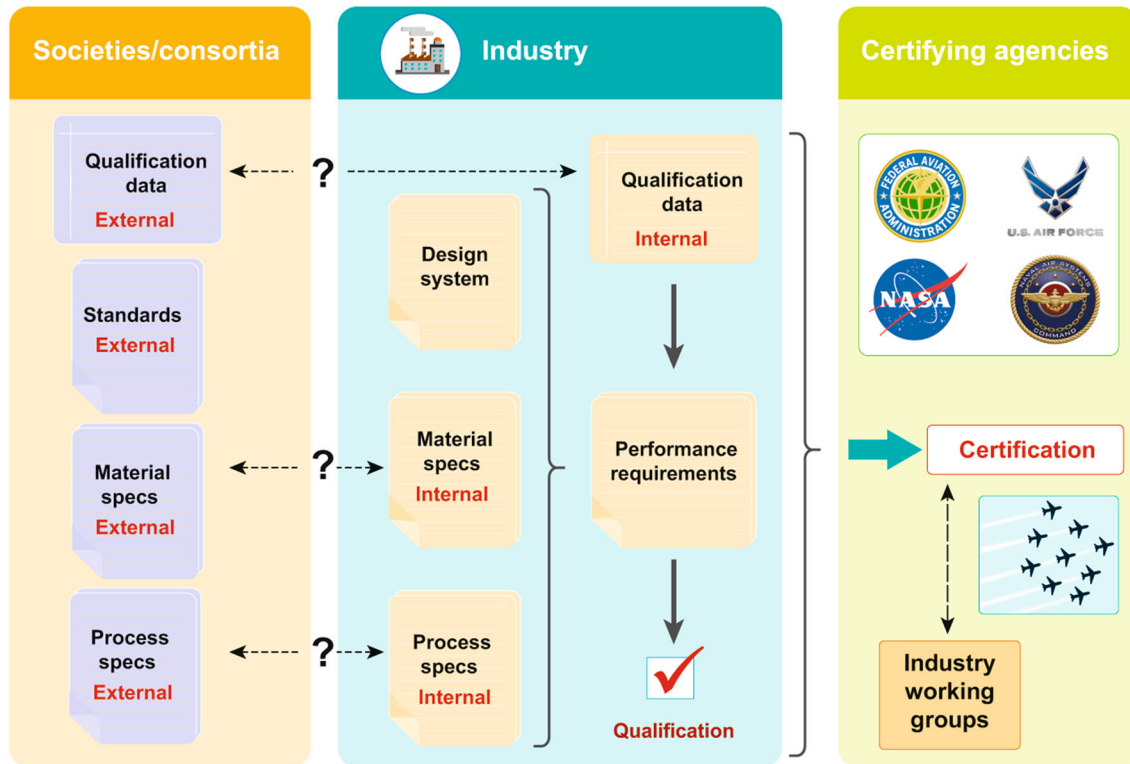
Societies/consortia

Industry

Certifying agencies

Qualification data
External

?

Qualification data
Internal

Design system

Standards
External

FEDERAL AVIATION ADMINISTRATION

U.S. AIR FORCE

NASA

NAVAL AIR SYSTEMS COMMAND

Performance requirements

Material specs
External

?

Material specs
Internal

Certification

Process specs
External

?

Process specs
Internal

Qualification

Industry working groups